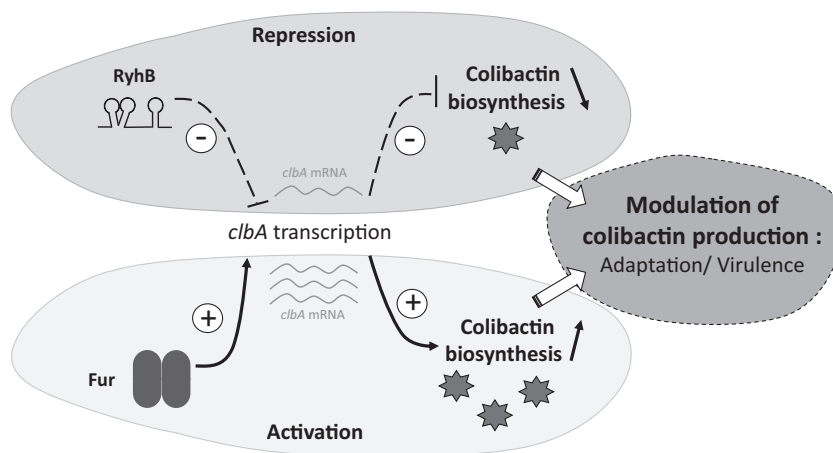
Repression

RyhB

-

-

Colibactin biosynthesis

*clbA* mRNA

Modulation of colibactin production :
Adaptation/ Virulence

*clbA* transcription

+

*clbA* mRNA

+

Colibactin biosynthesis

Fur

Activation